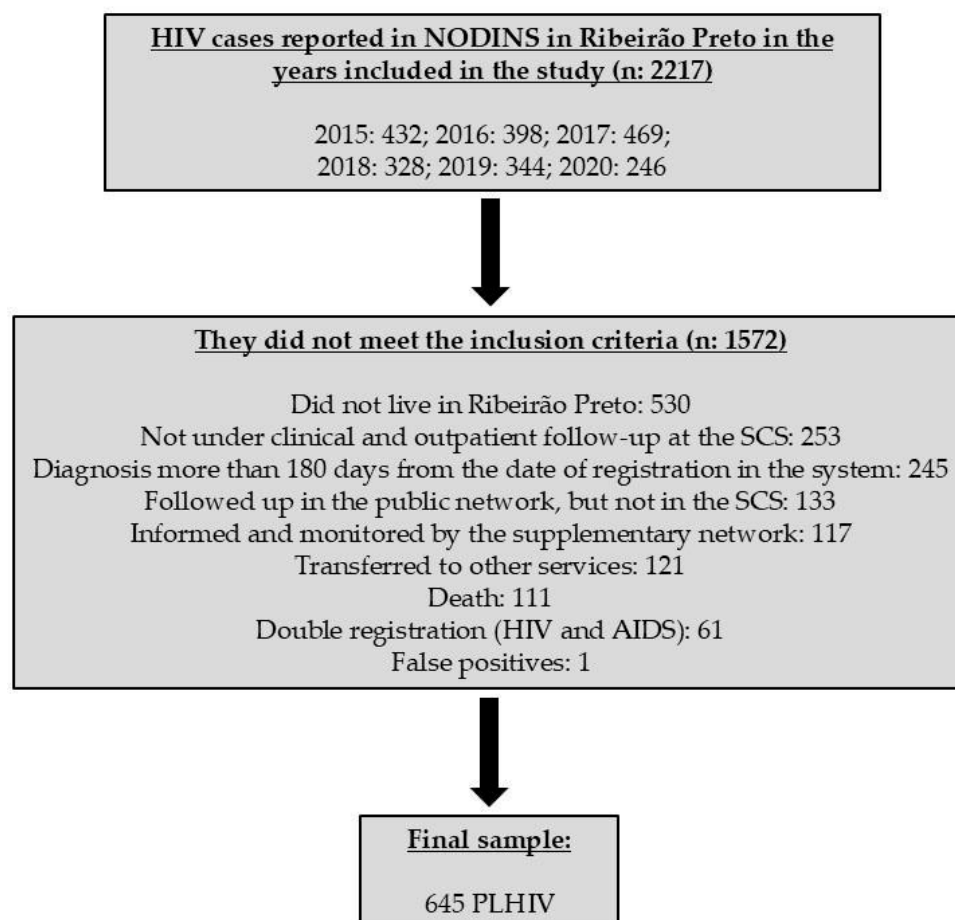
HIV cases reported in NODINS in Ribeirão Preto in the years included in the study (n: 2217)

2015: 432; 2016: 398; 2017: 469; 2018: 328; 2019: 344; 2020: 246

They did not meet the inclusion criteria (n: 1572)

Did not live in Ribeirão Preto: 530
Not under clinical and outpatient follow-up at the SCS: 253
Diagnosis more than 180 days from the date of registration in the system: 245
Followed up in the public network, but not in the SCS: 133
Informed and monitored by the supplementary network: 117
Transferred to other services: 121
Death: 111
Double registration (HIV and AIDS): 61
False positives: 1

Final sample:

645 PLHIV